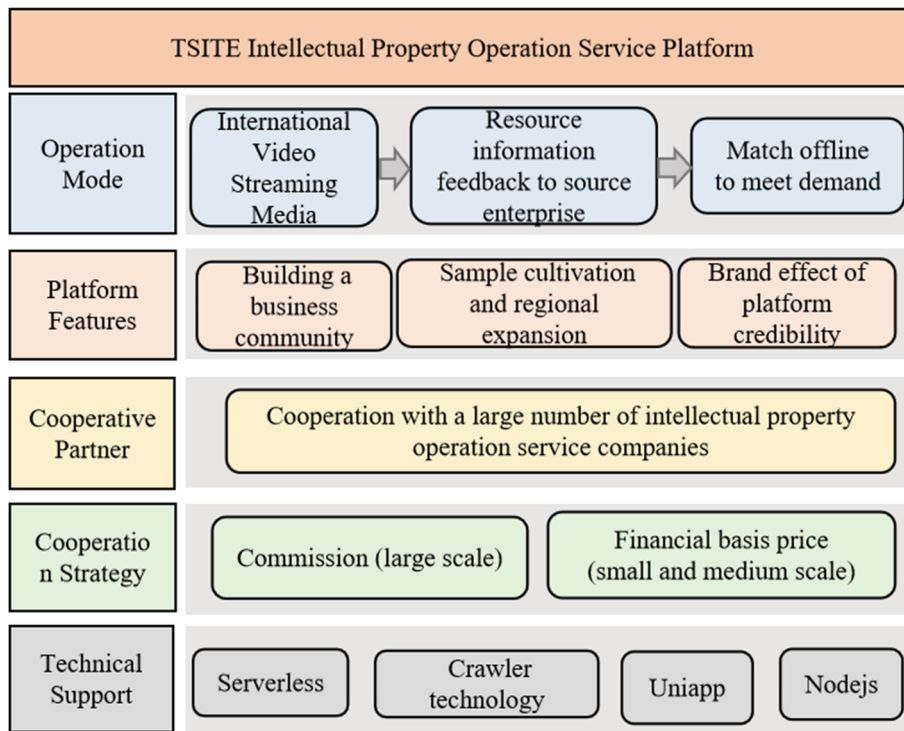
TSITE Intellectual Property Operation Service Platform

Operation Mode

International Video Streaming Media

Resource information feedback to source enterprise

Match offline to meet demand

Platform Features

Building a business community

Sample cultivation and regional expansion

Brand effect of platform credibility

Cooperative Partner

Cooperation with a large number of intellectual property operation service companies

Cooperatio n Strategy

Commission (large scale)

Financial basis price (small and medium scale)

Technical Support

Serverless

Crawler technology

Uniapp

Nodejs